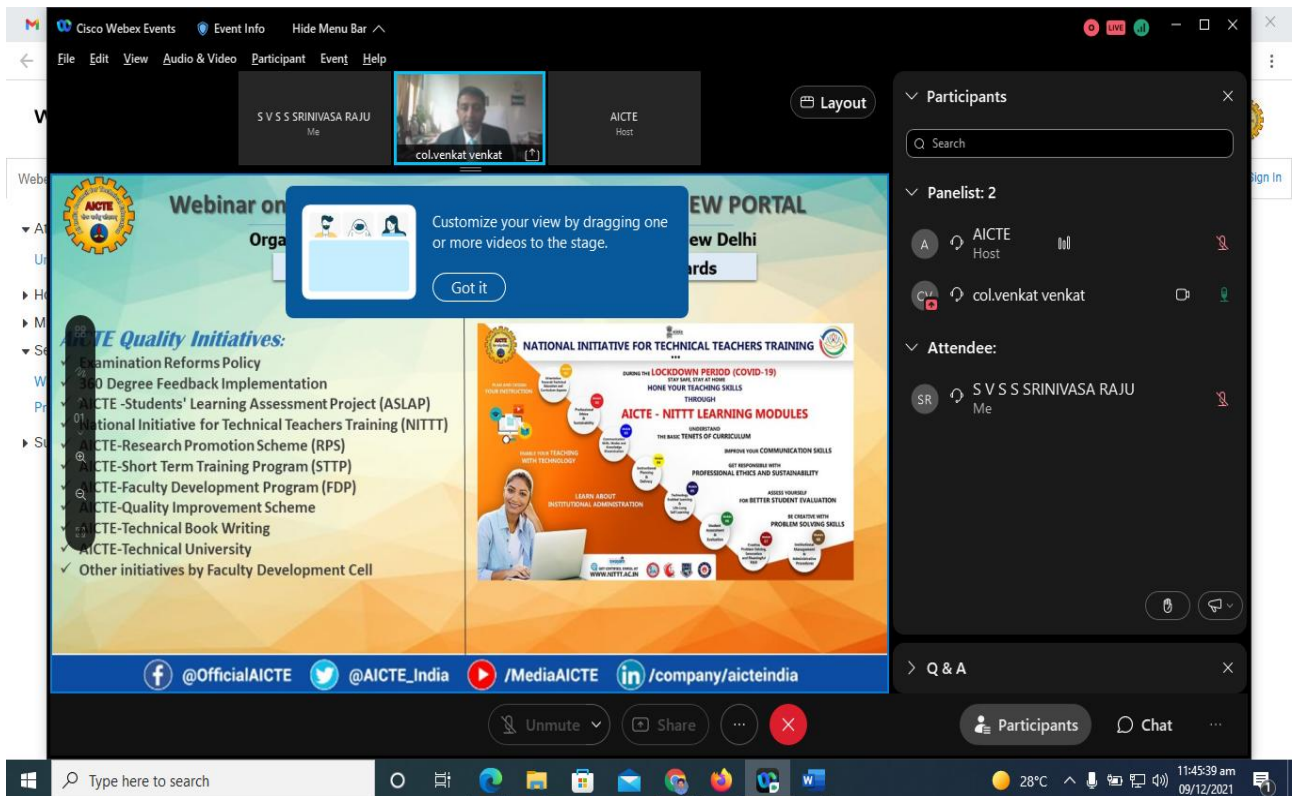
Cisco Webex Events  Event Info  Hide Menu Bar

File  Edit  View  Audio & Video  Participant  Event  Help

S V S S SRINIVASA RAJU
Me

col.venkat venkat

AICTE
Host

Layout

Participants

Search

Panelist: 2

AICTE
Host

col.venkat venkat

Attendee:

S V S S SRINIVASA RAJU
Me

Webinar on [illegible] EW PORTAL
Orga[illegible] ew Delhi
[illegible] ards

Customize your view by dragging one or more videos to the stage.

Got it

AICTE Quality Initiatives:
Examination Reforms Policy
360 Degree Feedback Implementation
AICTE -Students' Learning Assessment Project (ASLAP)
National Initiative for Technical Teachers Training (NITTT)
AICTE-Research Promotion Scheme (RPS)
AICTE-Short Term Training Program (STTP)
AICTE-Faculty Development Program (FDP)
AICTE-Quality Improvement Scheme
AICTE-Technical Book Writing
AICTE-Technical University
✓ Other initiatives by Faculty Development Cell

NATIONAL INITIATIVE FOR TECHNICAL TEACHERS TRAINING
DURING THE LOCKDOWN PERIOD (COVID-19)
STAY SAFE, STAY AT HOME
HONE YOUR TEACHING SKILLS
THROUGH
AICTE - NITTT LEARNING MODULES
UNDERSTAND THE BASIC TENETS OF CURRICULUM
IMPROVE YOUR COMMUNICATION SKILLS
GET RESPONSIBLE WITH PROFESSIONAL ETHICS AND SUSTAINABILITY
ASSESS YOURSELF FOR BETTER STUDENT EVALUATION
BE CREATIVE WITH PROBLEM SOLVING SKILLS
LEARN ABOUT INSTITUTIONAL ADMINISTRATION
ENABLE YOUR TEACHING WITH TECHNOLOGY
WWW.NITTT.AC.IN

@OfficialAICTE  @AICTE_India  /MediaAICTE  /company/aicteindia

Q & A

Unmute  Share  Participants  Chat

Type here to search  28°C  11:45:39 am 09/12/2021

Sign In